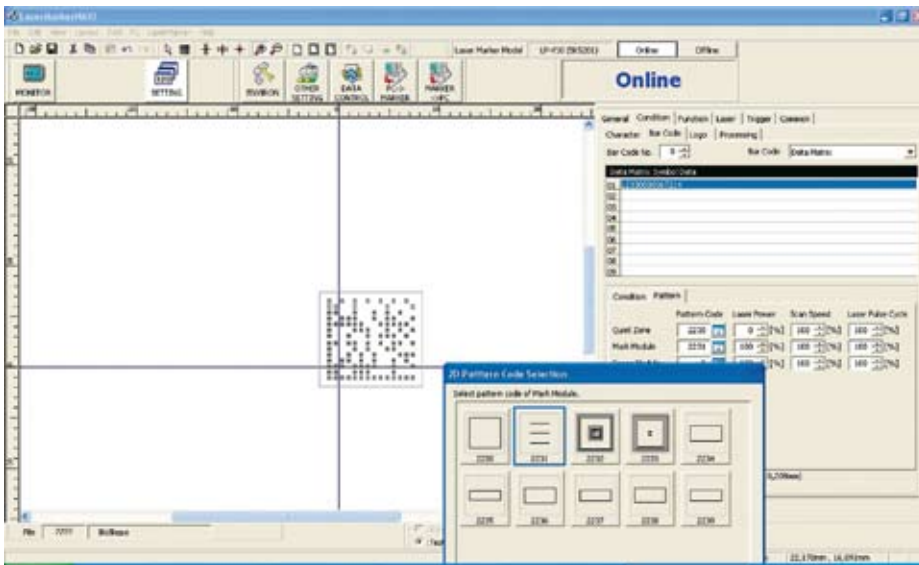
LaserMarkerNAVI

File Edit View Layout Edit PC LaserMarker Help

Laser Marker Model LP-V10 (SKS2011) Online Offline

MONITOR SETTING RIBBON OTHER SETTING DATA CONTROL PC->MARKER MARKER->PC

Online

General Condition Function Laser Trigger Common

Character Bar Code Logo Processing

Bar Code No. 0 Bar Code Data Matrix

Data Matrix Symbol Data

01 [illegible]
02
03
04
05
06
07
08
09

Condition Pattern

Pattern Code Laser Power Scan Speed Laser Pulse Cycle

Quiet Zone 2230 0 [%] 100 [%] 100 [%]
Mark Module 2231 100 [%] 100 [%] 100 [%]
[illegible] 100 [%] 100 [%]

2D Pattern Code Selection

Select pattern code of Mark Module.

2230 2231 2232 2233 2234
2235 2236 2237 2238 2239

File ???? BcBase

22,170mm , 16,093mm